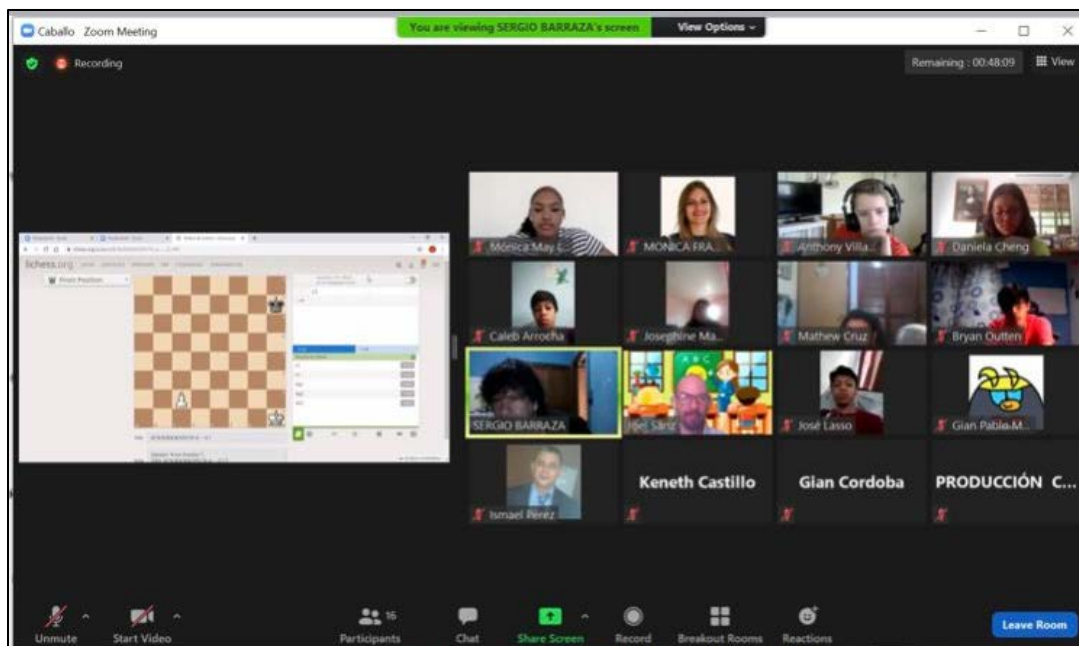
Caballo Zoom Meeting

You are viewing SERGIO BARRAZA's screen

View Options

Recording

Remaining : 00:48:09

View

lichess.org

Mónica May L...

MONICA FRA...

Anthony Villa...

Daniela Cheng

Caleb Arrocha

Josephine Ma...

Mathew Cruz

Bryan Outten

SERGIO BARRAZA

Joel Sánz

José Lasso

Gian Pablo M...

Ismael Pérez

Keneth Castillo

Gian Cordoba

PRODUCCIÓN C...

Unmute

Start Video

16

Participants

Chat

Share Screen

Record

Breakout Rooms

Reactions

Leave Room